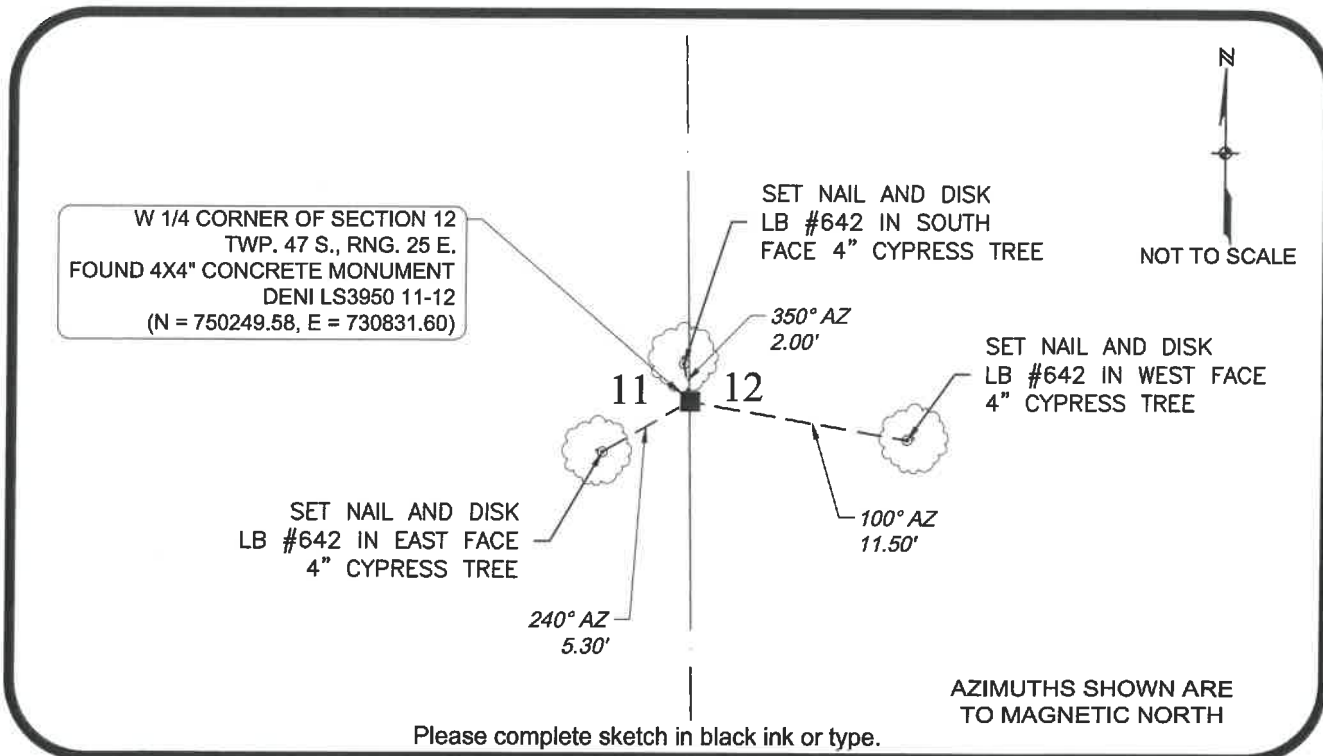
N

NOT TO SCALE

W 1/4 CORNER OF SECTION 12
TWP. 47 S., RNG. 25 E.
FOUND 4X4" CONCRETE MONUMENT
DENI LS3950 11-12
(N = 750249.58, E = 730831.60)

SET NAIL AND DISK
LB #642 IN SOUTH
FACE 4" CYPRESS TREE

350° AZ
2.00'

SET NAIL AND DISK
LB #642 IN WEST FACE
4" CYPRESS TREE

11

12

SET NAIL AND DISK
LB #642 IN EAST FACE
4" CYPRESS TREE

100° AZ
11.50'

240° AZ
5.30'

AZIMUTHS SHOWN ARE
TO MAGNETIC NORTH

Please complete sketch in black ink or type.